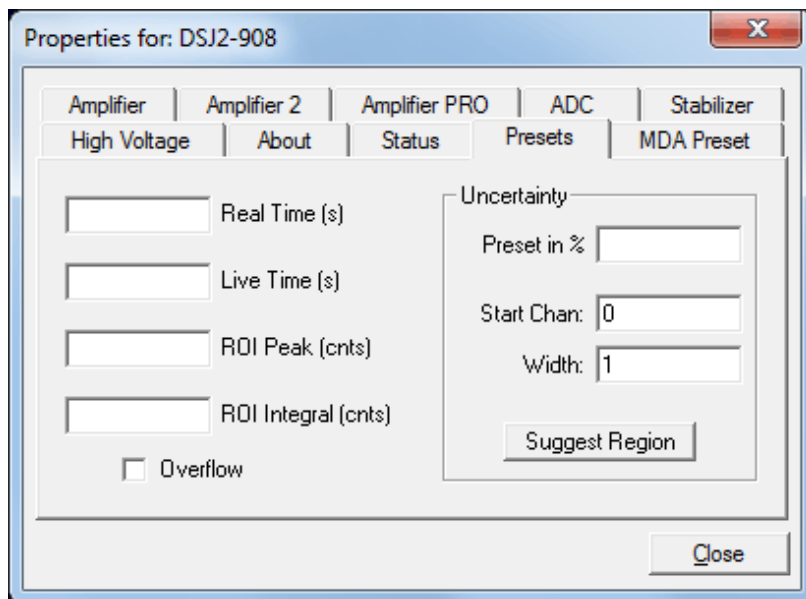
Properties for: DSJ2-908

Amplifier
Amplifier 2
Amplifier PRO
ADC
Stabilizer
High Voltage
About
Status
Presets
MDA Preset

Real Time (s)
Live Time (s)
ROI Peak (cnts)
ROI Integral (cnts)
Overflow

Uncertainty
Preset in %
Start Chan: 0
Width: 1
Suggest Region

Close